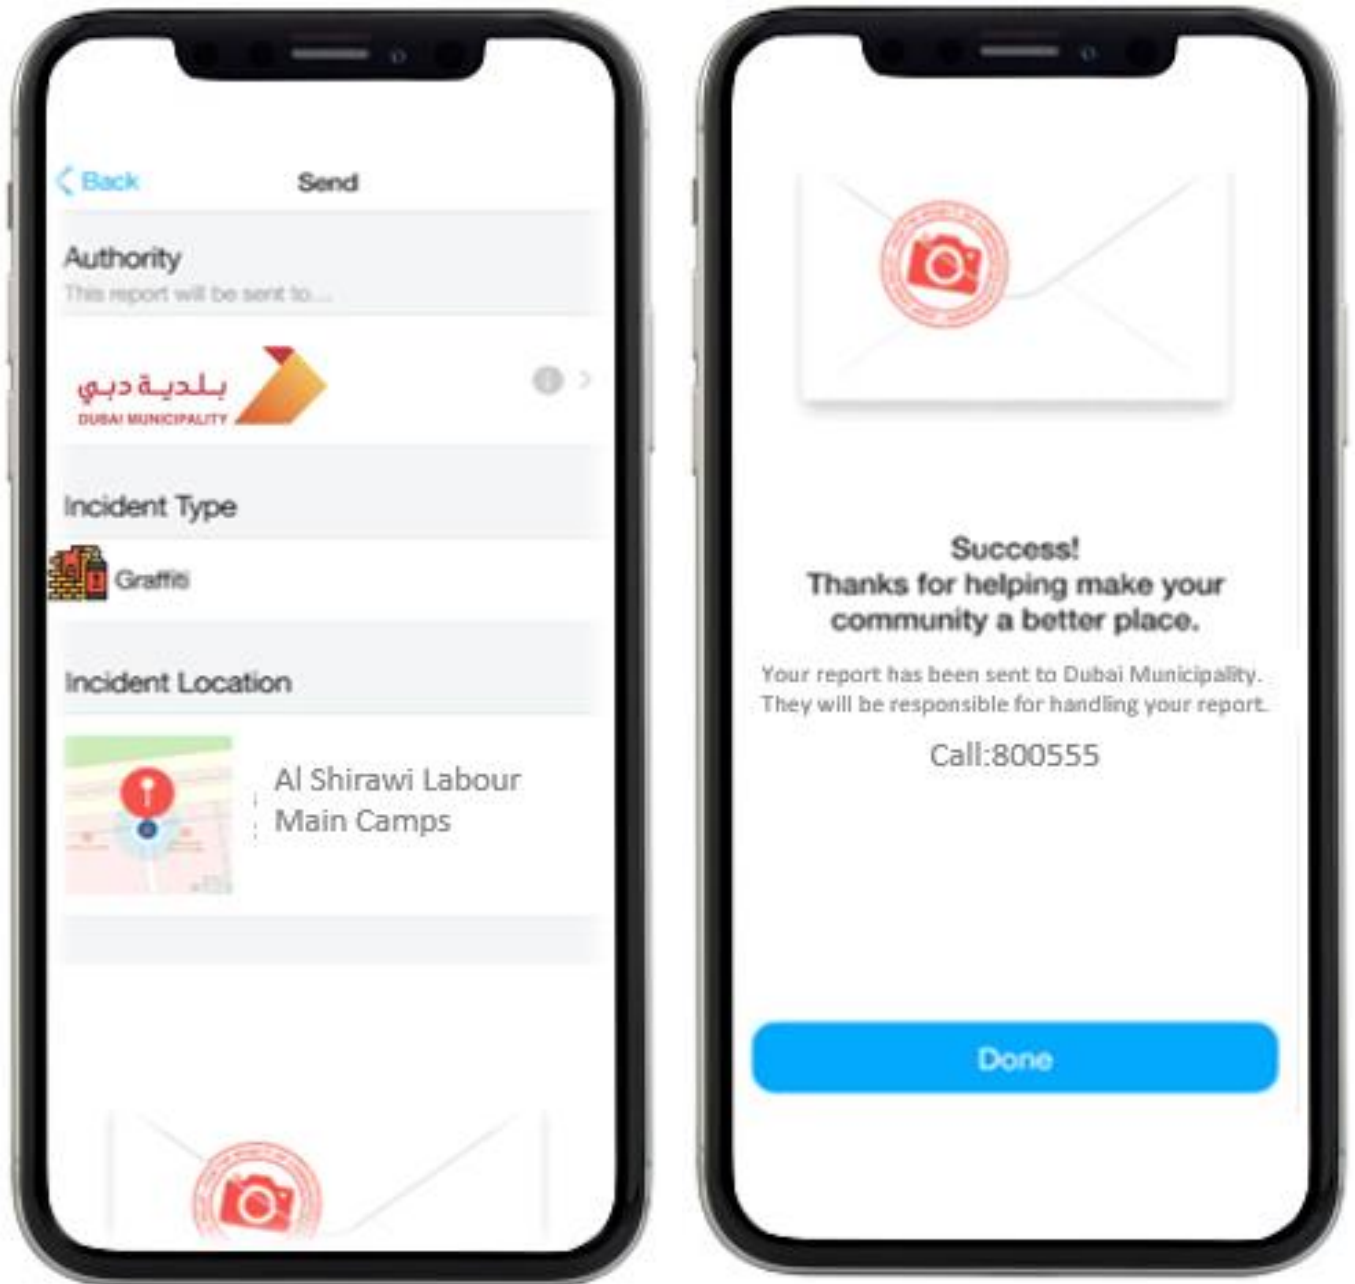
< Back Send

Authority
This report will be sent to...

بلدية دبي
DUBAI MUNICIPALITY

Incident Type

Graffiti

Incident Location

Al Shirawi Labour Main Camps

Success!
Thanks for helping make your community a better place.

Your report has been sent to Dubai Municipality. They will be responsible for handling your report.

Call:800555

Done